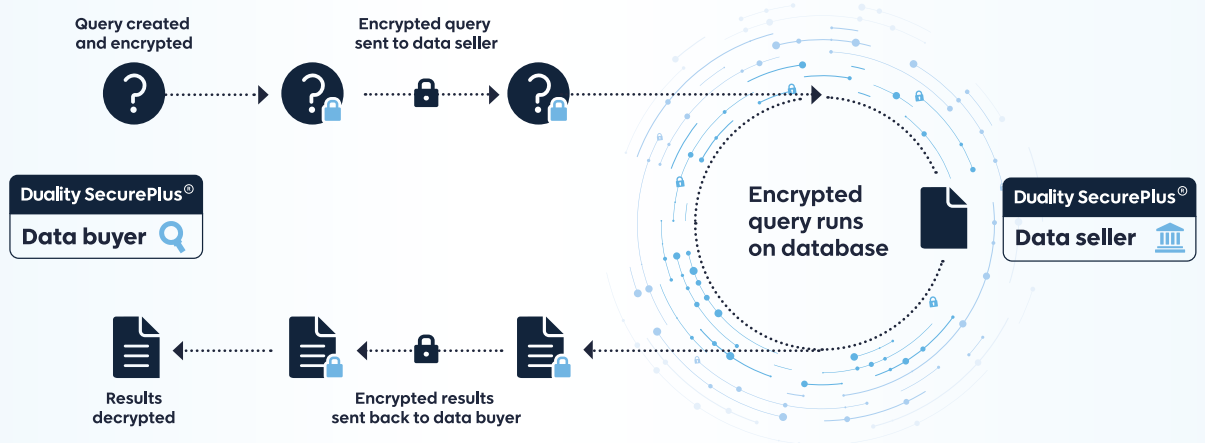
Query created and encrypted

Encrypted query sent to data seller

Duality SecurePlus®
Data buyer

Encrypted query runs on database

Duality SecurePlus®
Data seller

Results decrypted

Encrypted results sent back to data buyer